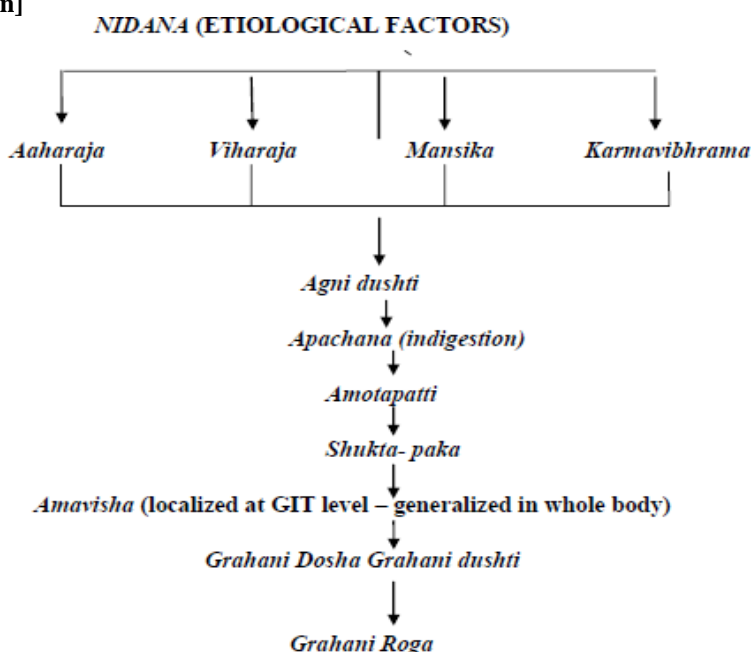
n]

NIDANA (ETIOLOGICAL FACTORS)

Aaharaja

Viharaja

Mansika

Karmavibhrama

Agni dushti

Apachana (indigestion)

Amotapatti

Shukta- paka

Amavisha (localized at GIT level – generalized in whole body)

Grahani Dosha Grahani dushti

Grahani Roga